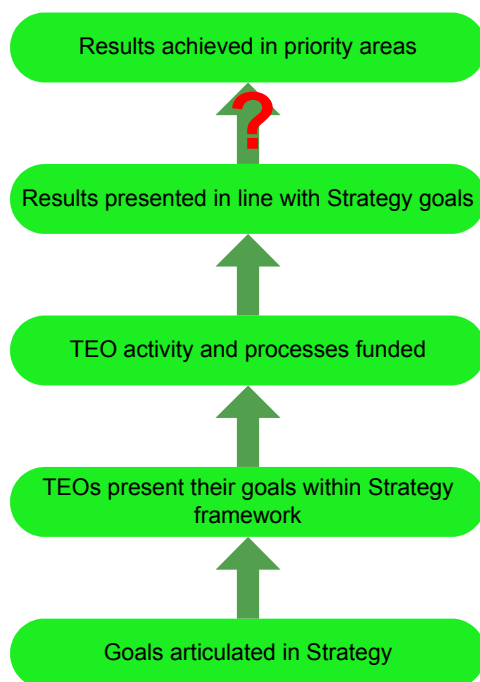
Results achieved in priority areas

?

Results presented in line with Strategy goals

TEO activity and processes funded

TEOs present their goals within Strategy framework

Goals articulated in Strategy